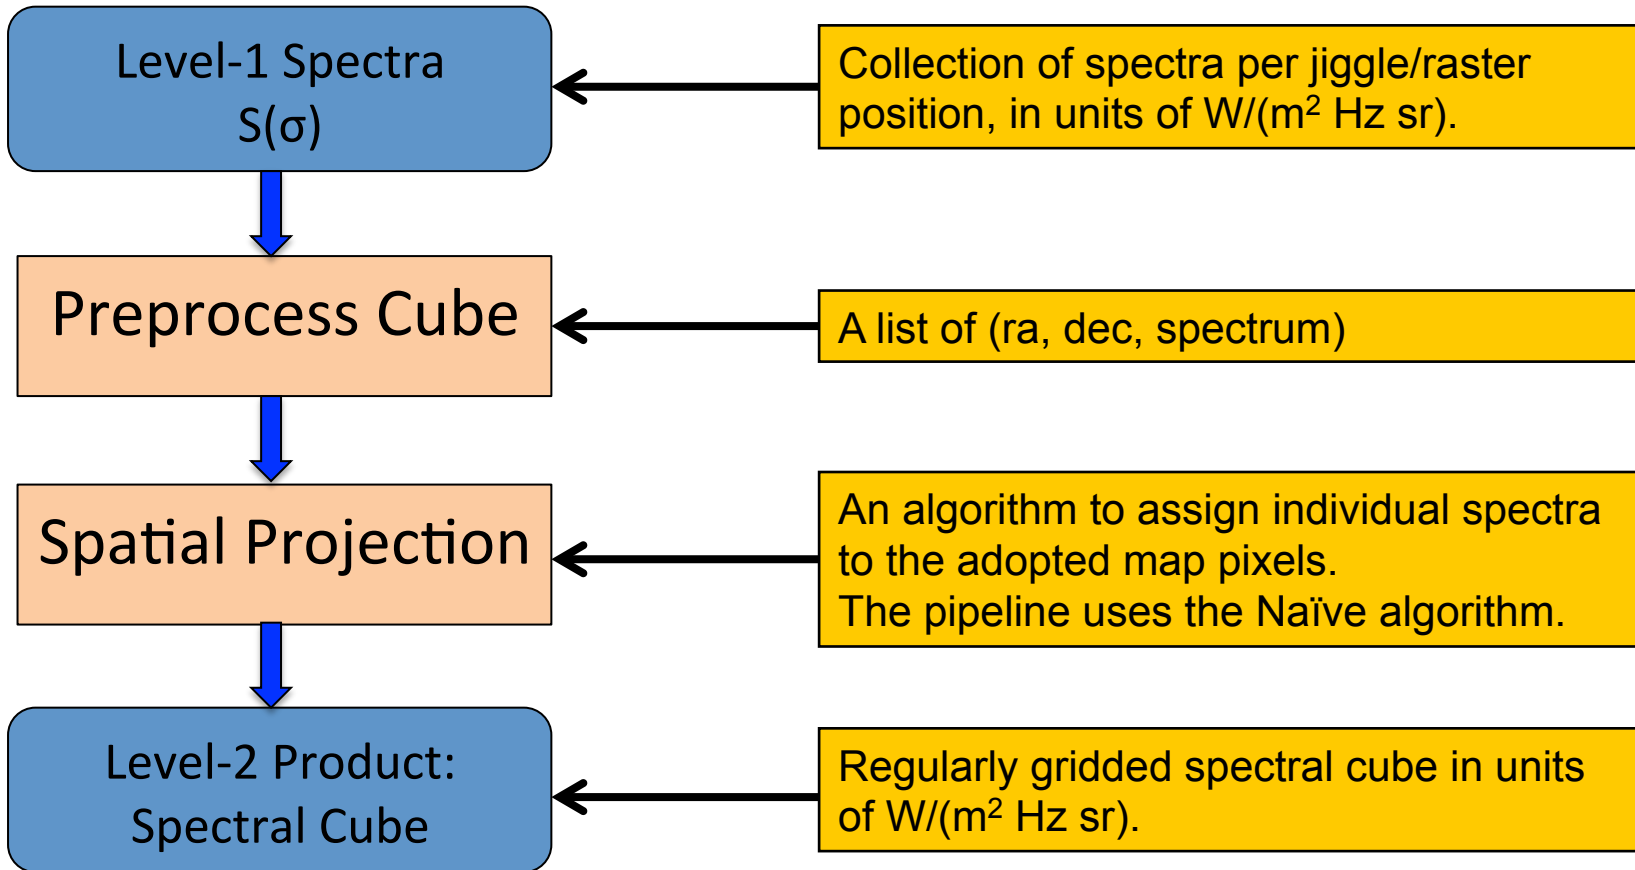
Level-1 Spectra
$S(\sigma)$

Collection of spectra per jiggle/raster position, in units of W/($m^2$ Hz sr).

Preprocess Cube

A list of (ra, dec, spectrum)

Spatial Projection

An algorithm to assign individual spectra to the adopted map pixels.
The pipeline uses the Naïve algorithm.

Level-2 Product:
Spectral Cube

Regularly gridded spectral cube in units of W/($m^2$ Hz sr).